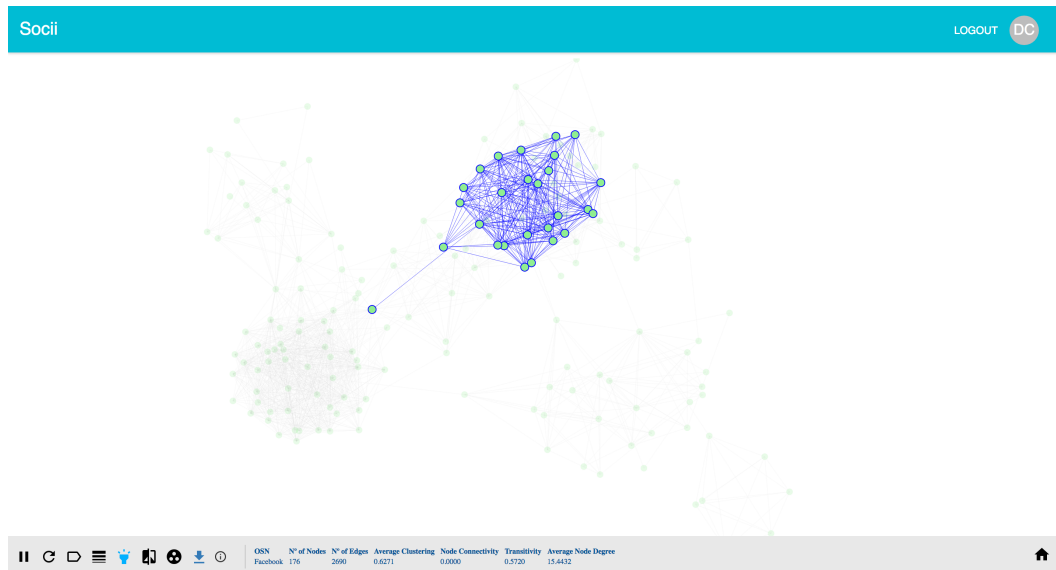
Socii

LOGOUT DC

| OSN | N° of Nodes | N° of Edges | Average Clustering | Node Connectivity | Transitivity | Average Node Degree |
|---|---|---|---|---|---|---|
| Facebook | 176 | 2690 | 0.6271 | 0.0000 | 0.5720 | 15.4432 |